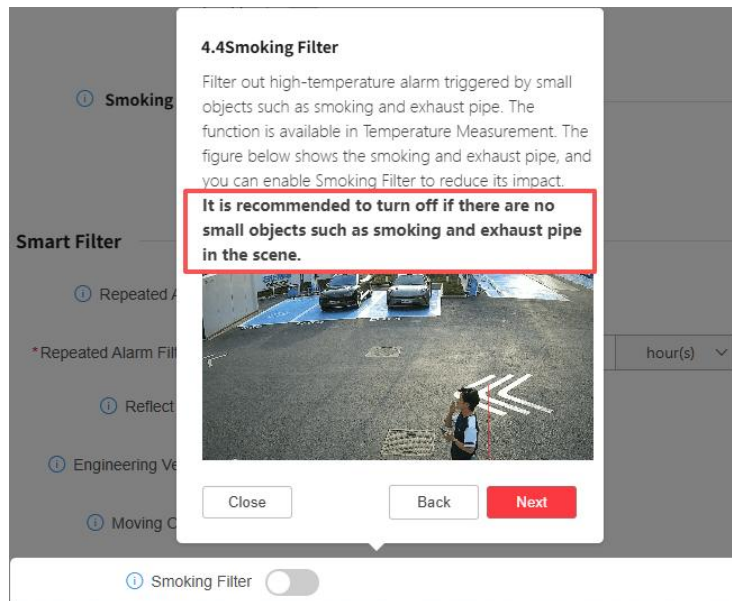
4.4Smoking Filter

Filter out high-temperature alarm triggered by small objects such as smoking and exhaust pipe. The function is available in Temperature Measurement. The figure below shows the smoking and exhaust pipe, and you can enable Smoking Filter to reduce its impact.

**It is recommended to turn off if there are no small objects such as smoking and exhaust pipe in the scene.**

Close

Back

Next

ⓘ Smoking

Smart Filter

ⓘ Repeated A

*Repeated Alarm Filt

hour(s)

ⓘ Reflect

ⓘ Engineering Ve

ⓘ Moving C

ⓘ Smoking Filter